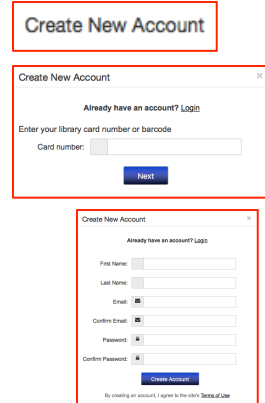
Create New Account

Create New Account

×

Already have an account? Login

Enter your library card number or barcode

Card number:

Next

Create New Account

×

Already have an account? Login

First Name:

Last Name:

Email:

Confirm Email:

Password:

Confirm Password:

Create Account

By creating an account, I agree to the site's Terms of Use